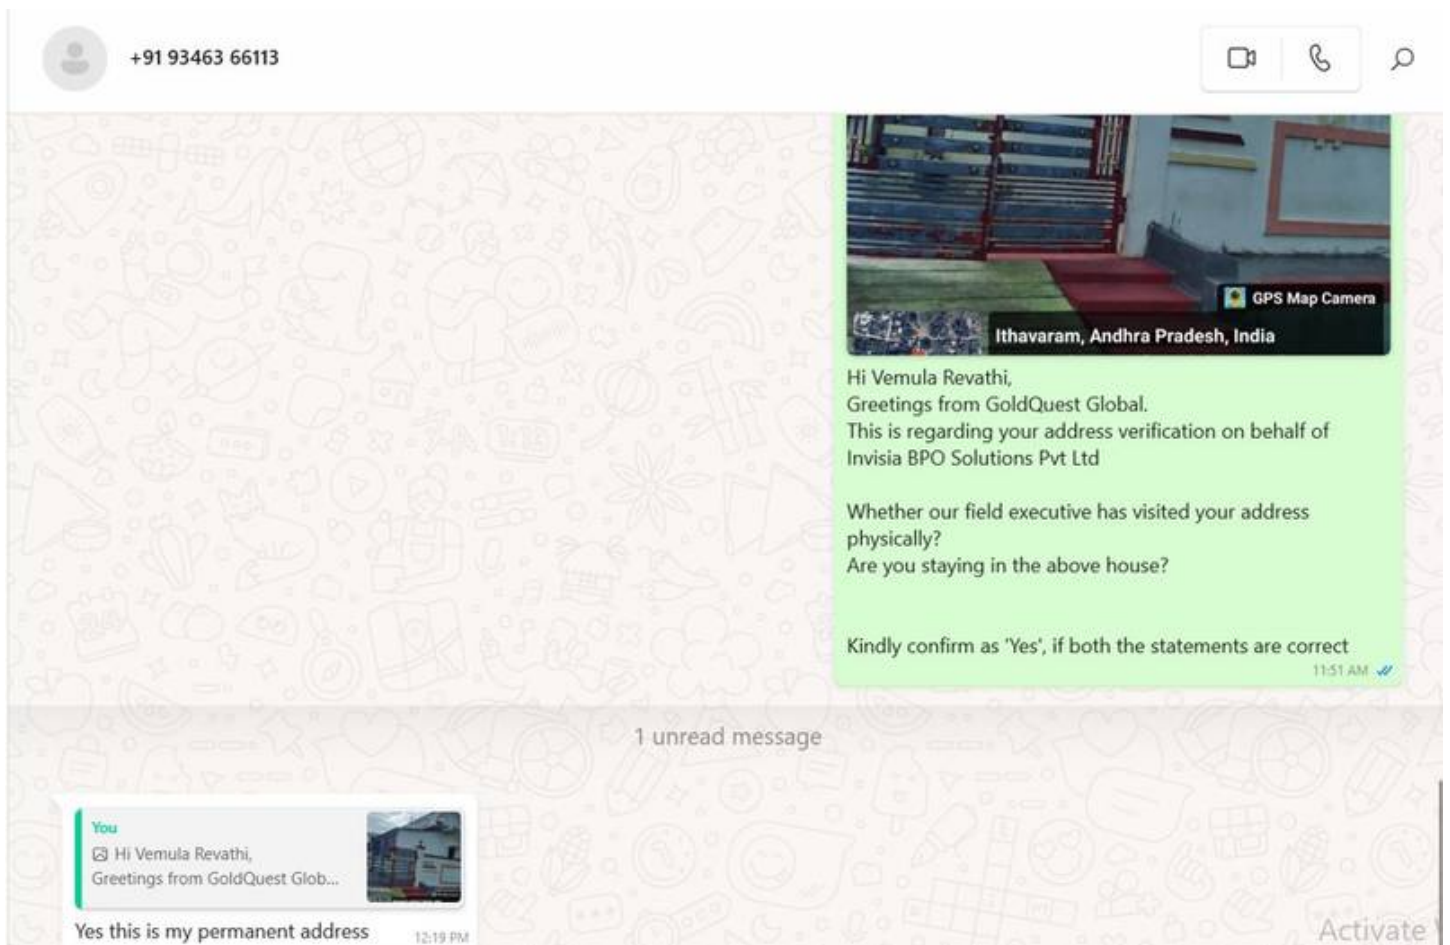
+91 93463 66113

GPS Map Camera

Ithavaram, Andhra Pradesh, India

Hi Vemula Revathi,
Greetings from GoldQuest Global.
This is regarding your address verification on behalf of Invisia BPO Solutions Pvt Ltd

Whether our field executive has visited your address physically?
Are you staying in the above house?

Kindly confirm as 'Yes', if both the statements are correct

11:51 AM

1 unread message

You
Hi Vemula Revathi,
Greetings from GoldQuest Glob...

Yes this is my permanent address 12:19 PM

Activate